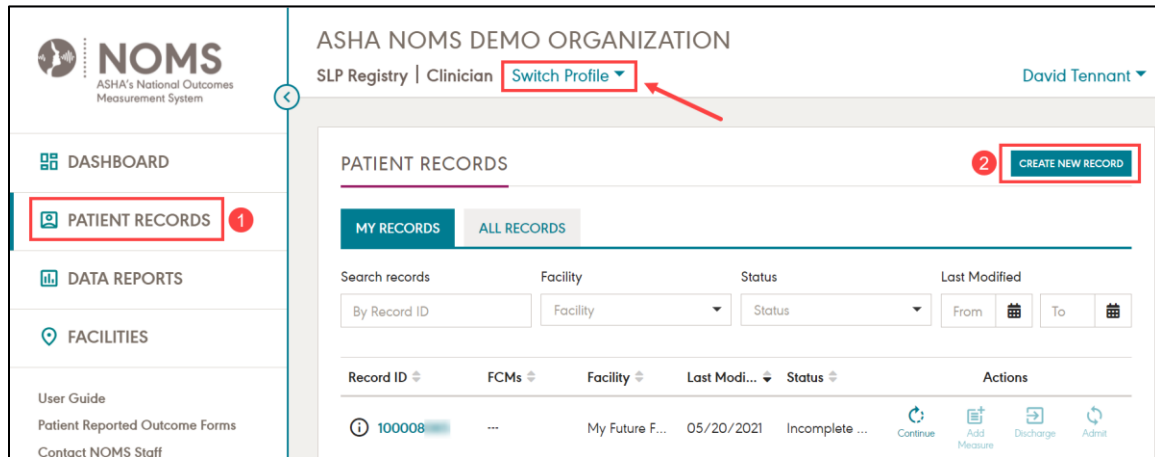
NOMS
ASHA's National Outcomes Measurement System

ASHA NOMS DEMO ORGANIZATION
SLP Registry | Clinician Switch Profile
David Tennant

DASHBOARD
PATIENT RECORDS 1
DATA REPORTS
FACILITIES

User Guide
Patient Reported Outcome Forms
Contact NOMS Staff

PATIENT RECORDS
2 CREATE NEW RECORD

MY RECORDS ALL RECORDS

Search records
By Record ID
Facility
Facility
Status
Status
Last Modified
From To

| Record ID | FCMs | Facility | Last Modi... | Status | Actions |
|---|---|---|---|---|---|
| 100008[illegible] | --- | My Future F... | 05/20/2021 | Incomplete ... | Continue Add Measure Discharge Admit |